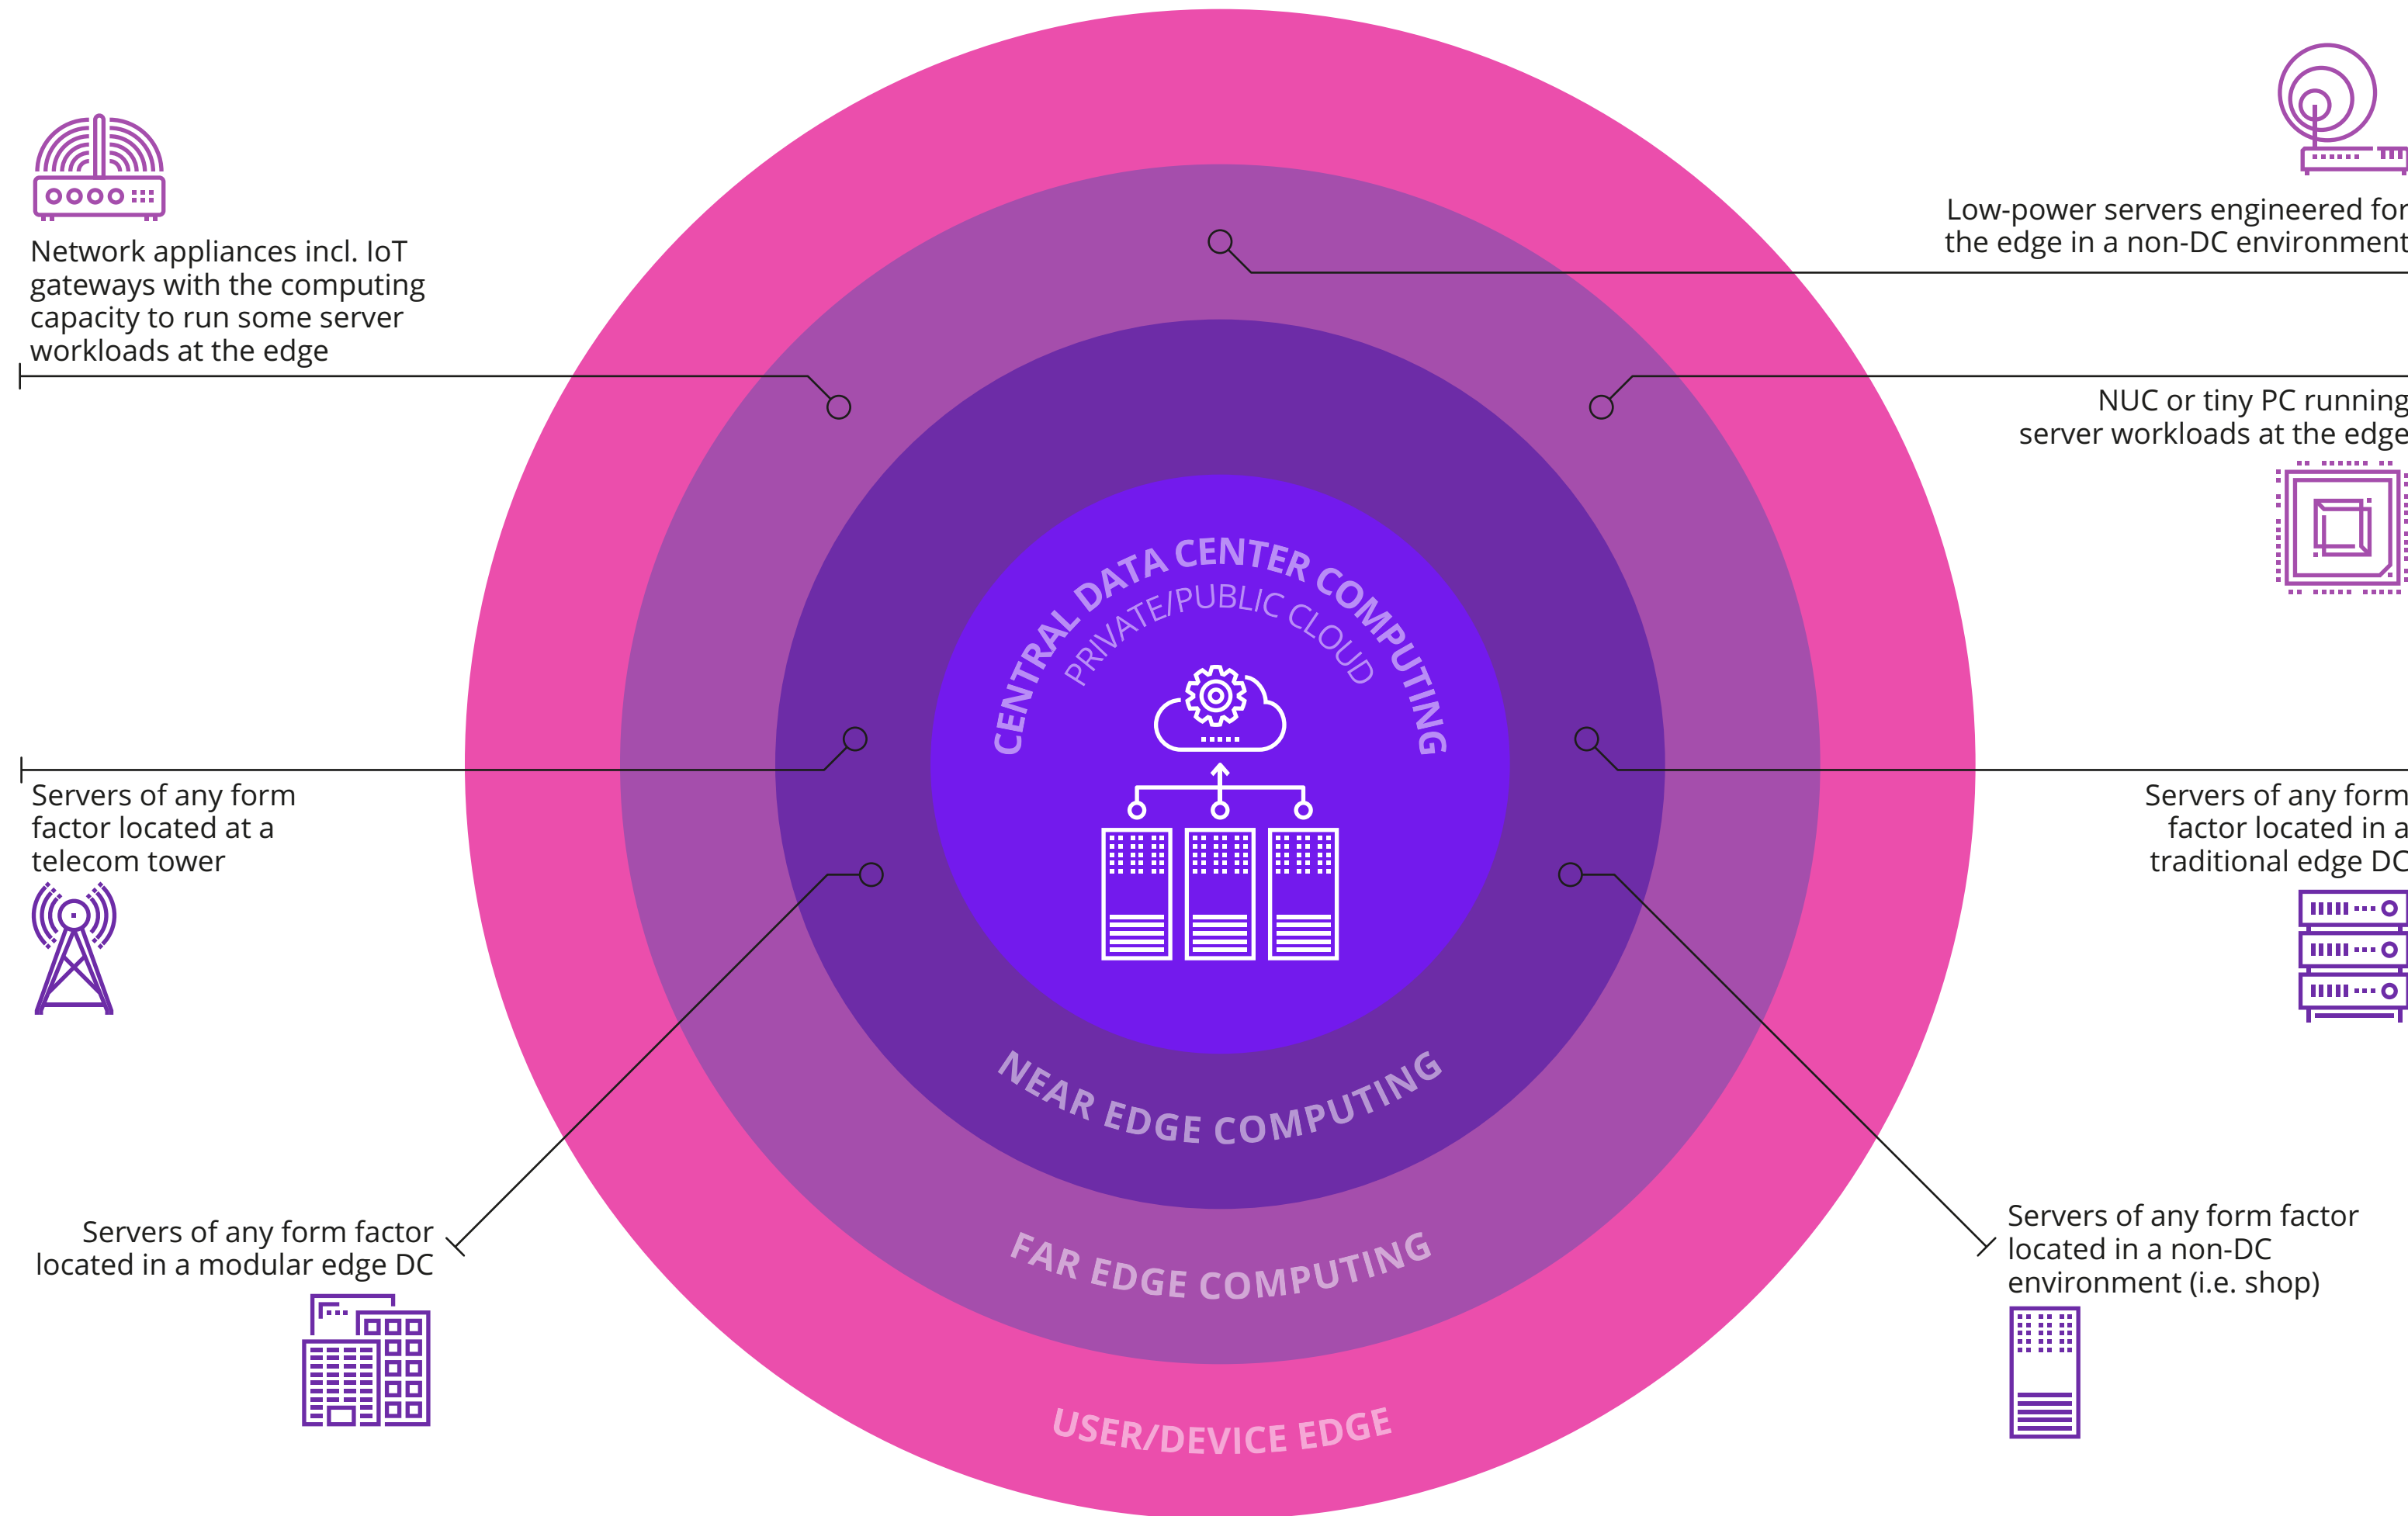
Network appliances incl. IoT gateways with the computing capacity to run some server workloads at the edge

Low-power servers engineered for the edge in a non-DC environment

NUC or tiny PC running server workloads at the edge

CENTRAL DATA CENTER COMPUTING
PRIVATE/PUBLIC CLOUD

Servers of any form factor located at a telecom tower

Servers of any form factor located in a traditional edge DC

NEAR EDGE COMPUTING

FAR EDGE COMPUTING

Servers of any form factor located in a modular edge DC

Servers of any form factor located in a non-DC environment (i.e. shop)

USER/DEVICE EDGE